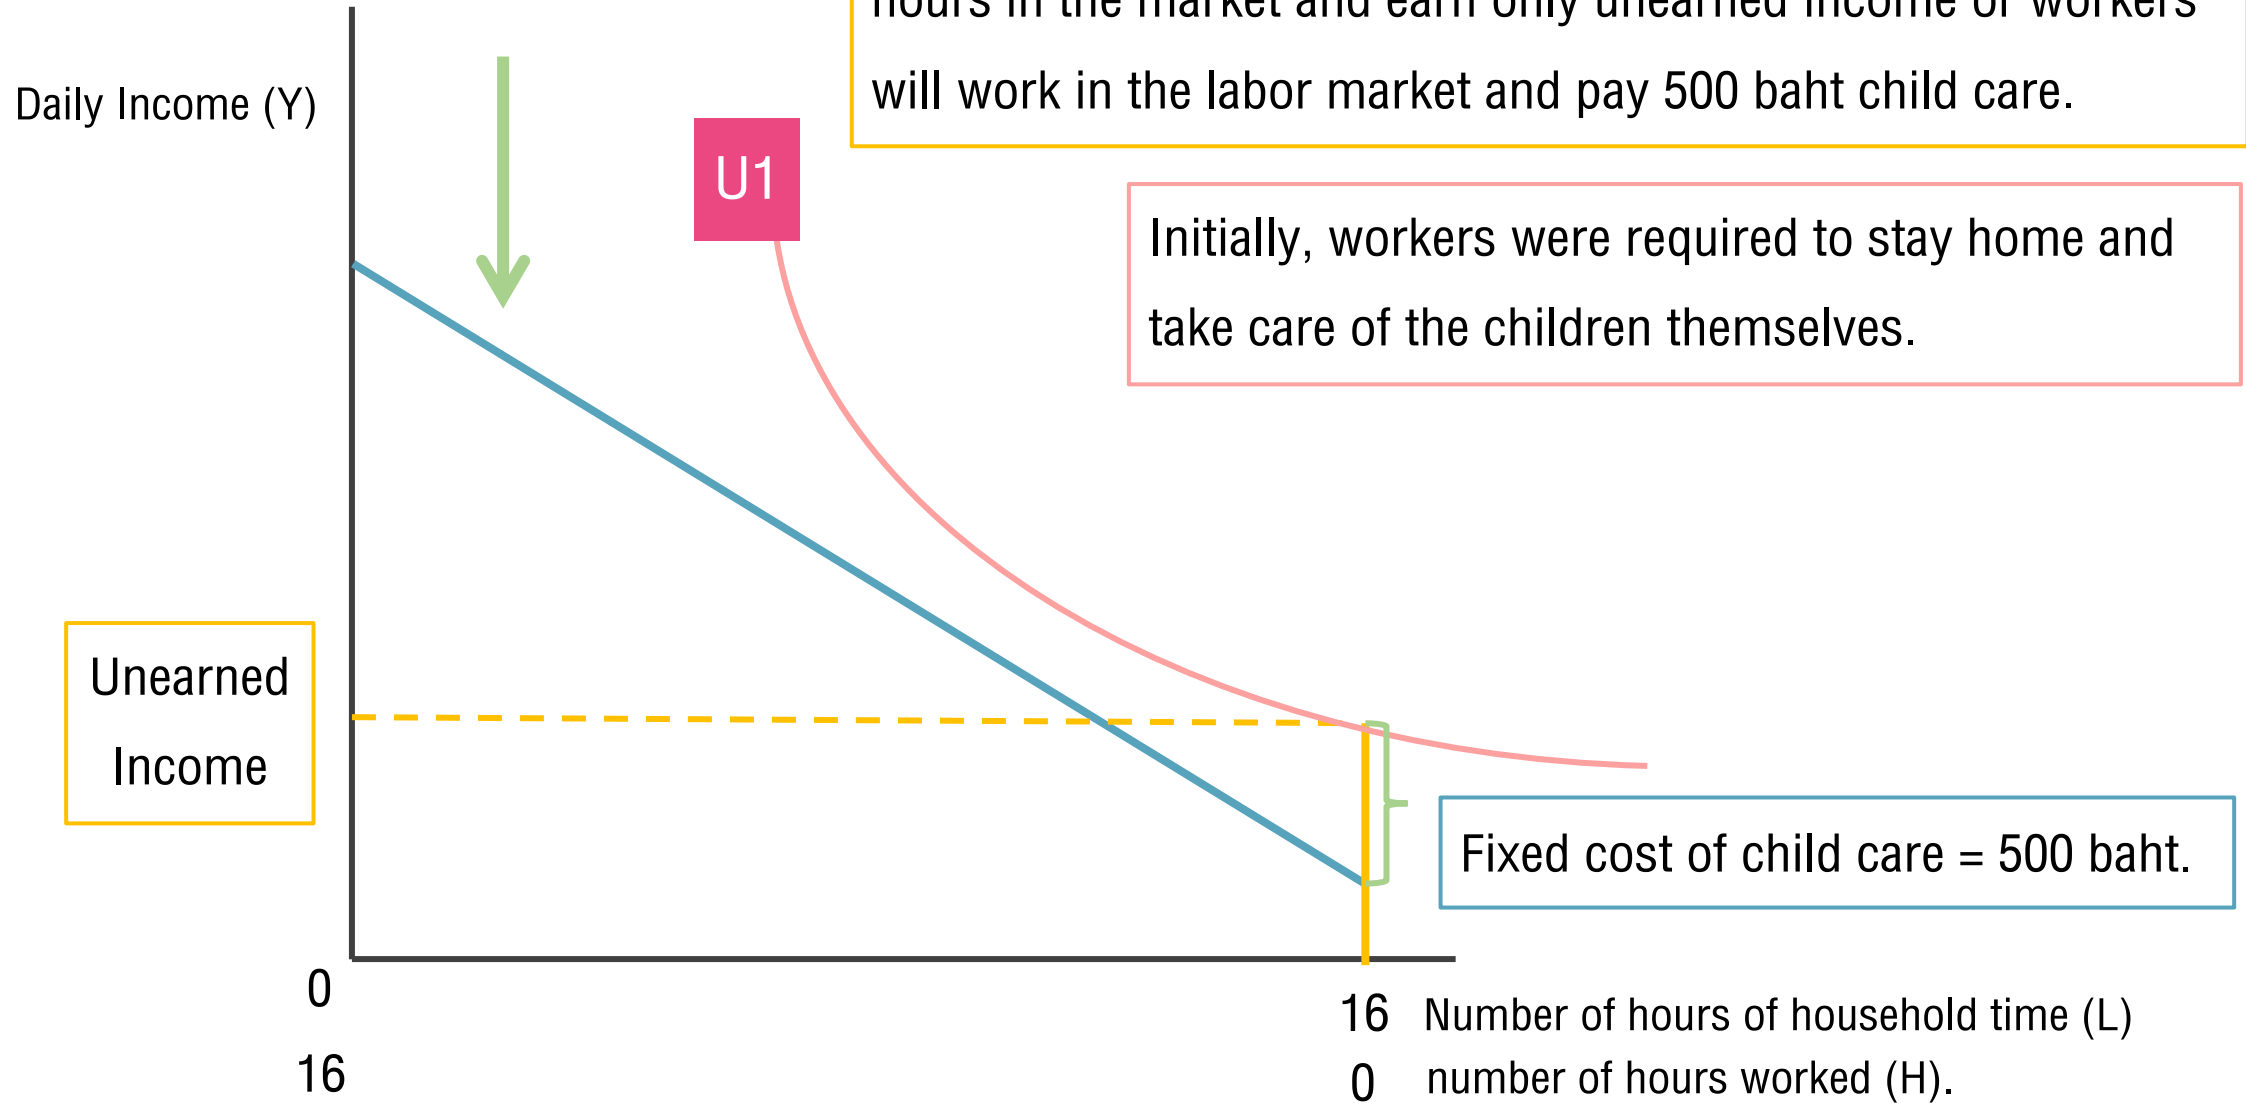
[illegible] hours in the market and earn only unearned income or workers will work in the labor market and pay 500 baht child care.

Daily Income (Y)

U1

Initially, workers were required to stay home and take care of the children themselves.

Unearned Income

Fixed cost of child care = 500 baht.

0

16

16 Number of hours of household time (L)

0 number of hours worked (H).